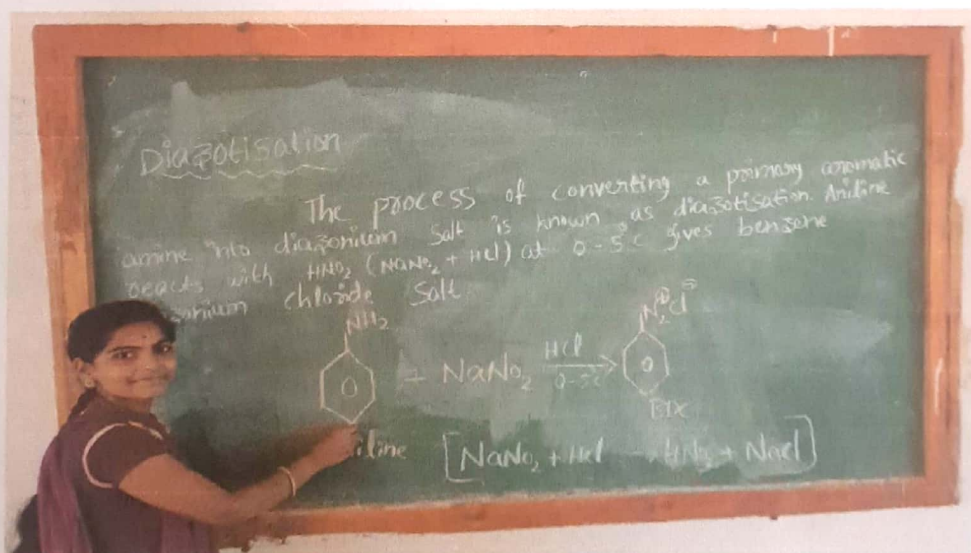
Diazotisation

The process of converting a primary aromatic amine into diazonium salt is known as diazotisation. Aniline reacts with $HNO_2$ ($NaNO_2$ + HCl) at 0 - 5°C gives benzene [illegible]zonium chloride salt

$NH_2$

+ $NaNO_2$ $\xrightarrow[0-5°C]{HCl}$ $N_2^{\oplus}Cl^{\ominus}$

BDC

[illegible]iline [$NaNO_2$ + HCl → $HNO_2$ + NaCl]